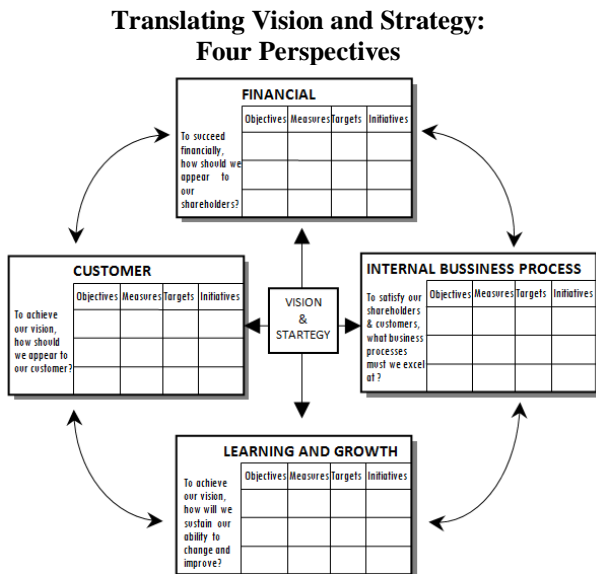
Translating Vision and Strategy: Four Perspectives

FINANCIAL

To succeed financially, how should we appear to our shareholders?

| Objectives | Measures | Targets | Initiatives |
|---|---|---|---|
| | | | |
| | | | |
| | | | |

CUSTOMER

To achieve our vision, how should we appear to our customer?

| Objectives | Measures | Targets | Initiatives |
|---|---|---|---|
| | | | |
| | | | |
| | | | |

VISION & STARTEGY

INTERNAL BUSSINESS PROCESS

To satisfy our shareholders & customers, what business processes must we excel at ?

| Objectives | Measures | Targets | Initiatives |
|---|---|---|---|
| | | | |
| | | | |
| | | | |

LEARNING AND GROWTH

To achieve our vision, how will we sustain our ability to change and improve?

| Objectives | Measures | Targets | Initiatives |
|---|---|---|---|
| | | | |
| | | | |
| | | | |